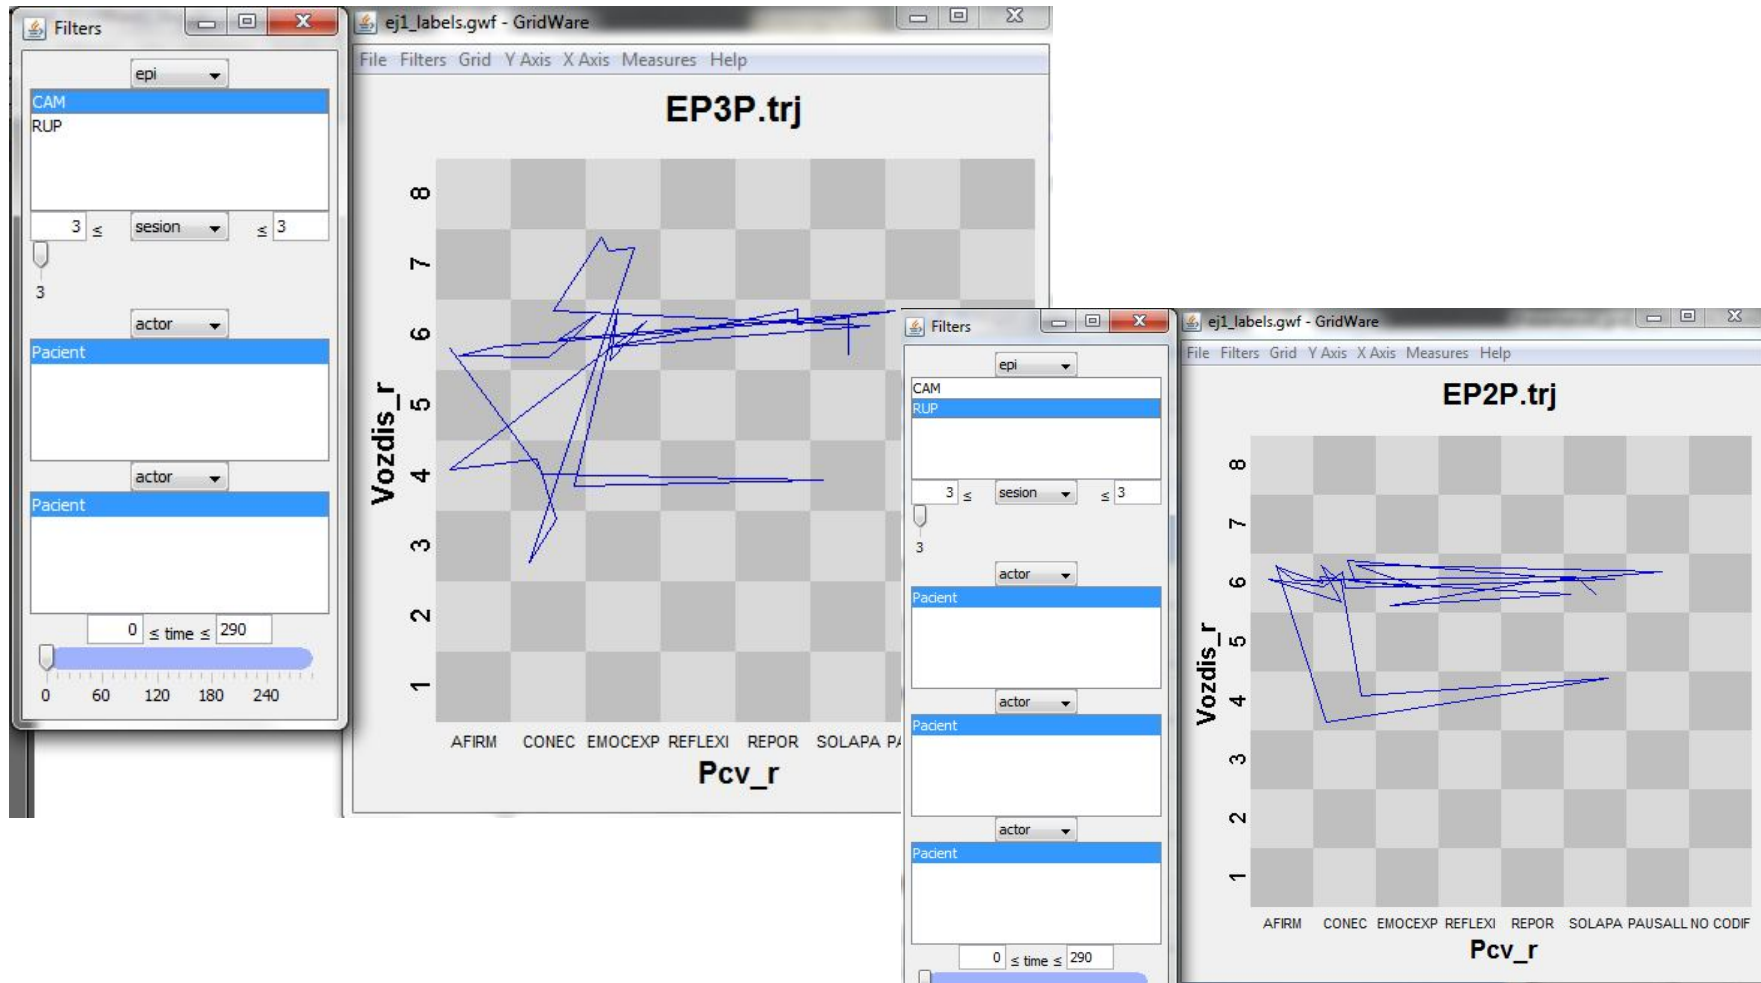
Filters

epi

CAM
RUP

3 ≤ sesion ≤ 3

3

actor

Pacient

actor

Pacient

0 ≤ time ≤ 290

0 60 120 180 240

ej1_labels.gwf - GridWare

File Filters Grid Y Axis X Axis Measures Help

EP3P.trj

Vozdis_r

8 7 6 5 4 3 2 1

AFIRM CONEC EMOCEXP REFLEXI REPOR SOLAPA PA

Pcv_r

Filters

epi

CAM
RUP

3 ≤ sesion ≤ 3

3

actor

Pacient

actor

Pacient

actor

Pacient

0 ≤ time ≤ 290

ej1_labels.gwf - GridWare

File Filters Grid Y Axis X Axis Measures Help

EP2P.trj

Vozdis_r

8 7 6 5 4 3 2 1

AFIRM CONEC EMOCEXP REFLEXI REPOR SOLAPA PAUSALL NO CODIF

Pcv_r